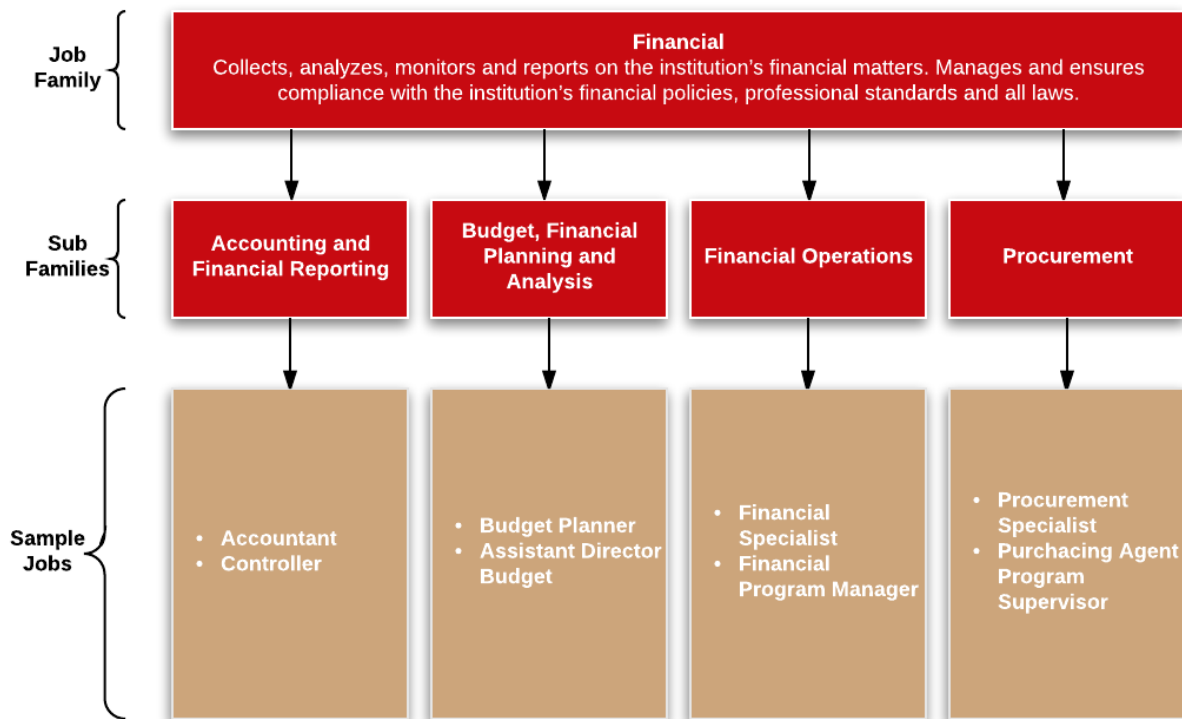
Job Family

Financial
Collects, analyzes, monitors and reports on the institution's financial matters. Manages and ensures compliance with the institution's financial policies, professional standards and all laws.

Sub Families

Accounting and Financial Reporting

Budget, Financial Planning and Analysis

Financial Operations

Procurement

Sample Jobs

- Accountant
- Controller

- Budget Planner
- Assistant Director Budget

- Financial Specialist
- Financial Program Manager

- Procurement Specialist
- Purchacing Agent Program Supervisor